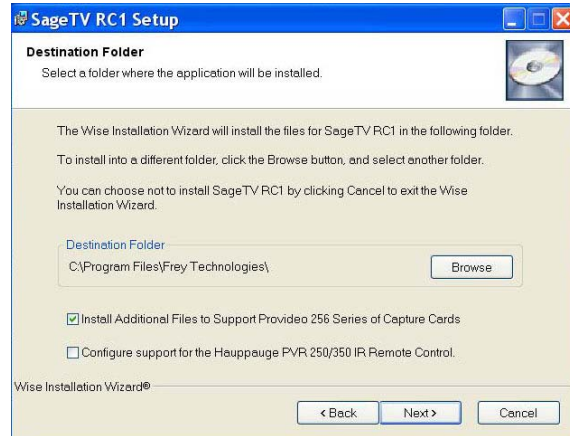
SageTV RC1 Setup

Destination Folder
Select a folder where the application will be installed.

The Wise Installation Wizard will install the files for SageTV RC1 in the following folder.

To install into a different folder, click the Browse button, and select another folder.

You can choose not to install SageTV RC1 by clicking Cancel to exit the Wise Installation Wizard.

Destination Folder
C:\Program Files\Frey Technologies\

Browse

☑ Install Additional Files to Support Provideo 256 Series of Capture Cards

☐ Configure support for the Hauppauge PVR 250/350 IR Remote Control.

Wise Installation Wizard®

< Back

Next >

Cancel